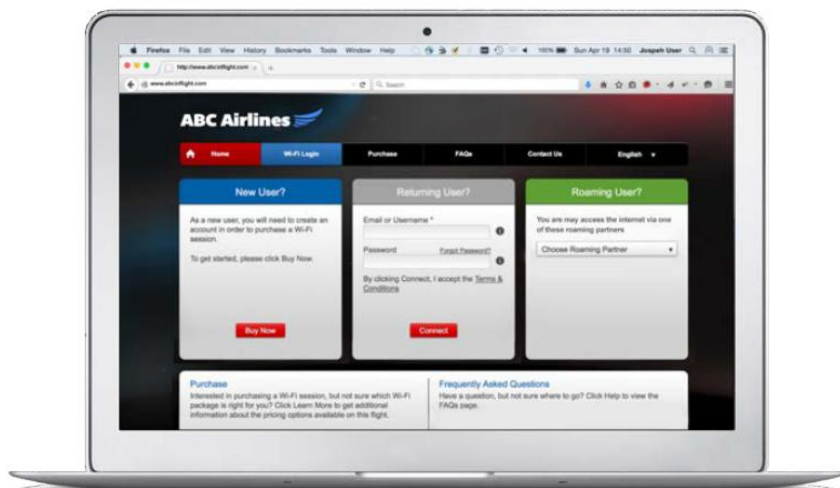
Firefox File Edit View History Bookmarks Tools Window Help

100% Sun Apr 19 14:50 Jospeh User

http://www.abcinflight.com

www.abcinflight.com

Search

ABC Airlines

Home

Wi-Fi Login

Purchase

FAQs

Contact Us

English

New User?

As a new user, you will need to create an account in order to purchase a Wi-Fi session.

To get started, please click Buy Now.

Buy Now

Returning User?

Email or Username *

Password

Forgot Password?

By clicking Connect, I accept the Terms & Conditions

Connect

Roaming User?

You are may access the internet via one of these roaming partners

Choose Roaming Partner

Purchase

Interested in purchasing a Wi-Fi session, but not sure which Wi-Fi package is right for you? Click Learn More to get additional information about the pricing options available on this flight.

Frequently Asked Questions

Have a question, but not sure where to go? Click Help to view the FAQs page.